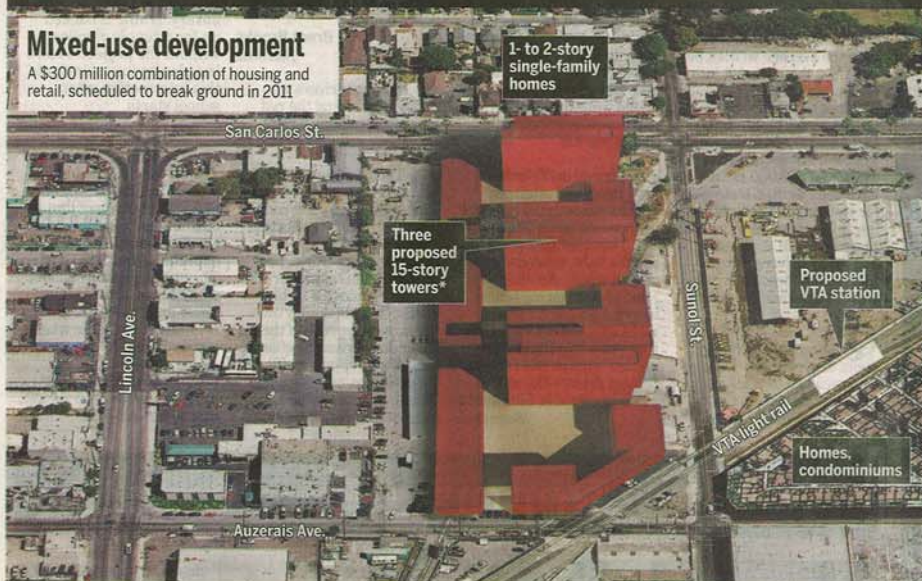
Mixed-use development
A $300 million combination of housing and retail, scheduled to break ground in 2011

1- to 2-story single-family homes

San Carlos St.

Three proposed 15-story towers*

Proposed VTA station

Sunol St.

Lincoln Ave.

VTA light rail

Homes, condominiums

Auzerais Ave.